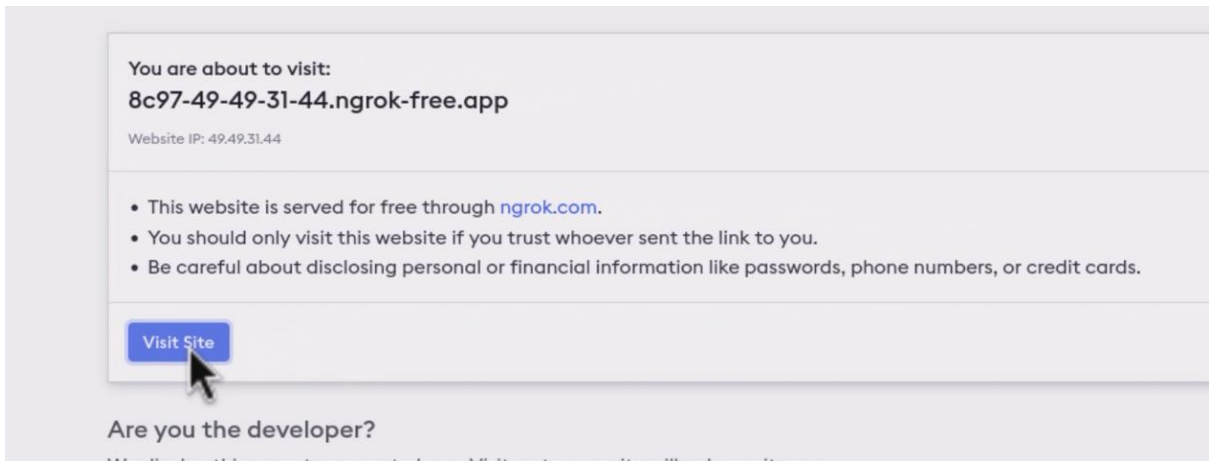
You are about to visit:
8c97-49-49-31-44.ngrok-free.app

Website IP: 49.49.31.44

• This website is served for free through ngrok.com.
• You should only visit this website if you trust whoever sent the link to you.
• Be careful about disclosing personal or financial information like passwords, phone numbers, or credit cards.

Visit Site

Are you the developer?

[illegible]